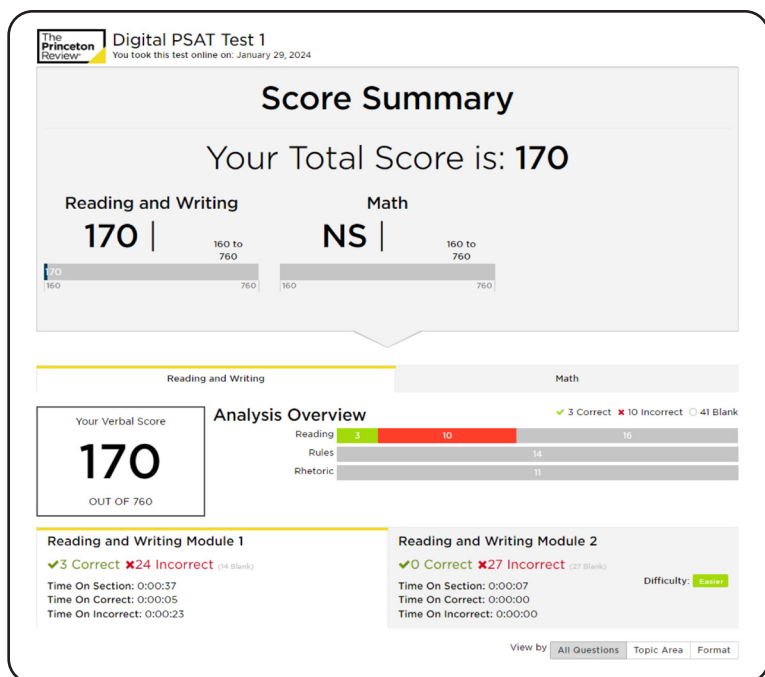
The Princeton Review

Digital PSAT Test 1
You took this test online on: January 29, 2024

Score Summary

Your Total Score is: 170

Reading and Writing
170 | 160 to 760
170
160 760

Math
NS | 160 to 760
160 760

Reading and Writing
Math

Your Verbal Score
170
OUT OF 760

Analysis Overview
✔ 3 Correct ✖ 10 Incorrect ○ 41 Blank

| | | | |
|---|---|---|---|
| Reading | 3 | 10 | 16 |
| Rules | 14 | | |
| Rhetoric | 11 | | |

Reading and Writing Module 1
✔3 Correct ✖24 Incorrect (14 Blank)
Time On Section: 0:00:37
Time On Correct: 0:00:05
Time On Incorrect: 0:00:23

Reading and Writing Module 2
✔0 Correct ✖27 Incorrect (27 Blank)
Difficulty: Easier
Time On Section: 0:00:07
Time On Correct: 0:00:00
Time On Incorrect: 0:00:00

View by All Questions Topic Area Format